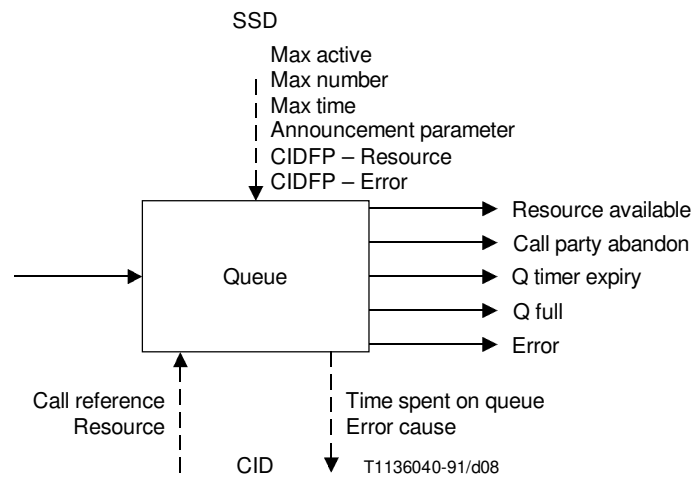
SSD

Max active
Max number
Max time
Announcement parameter
CIDFP – Resource
CIDFP – Error

Queue

Resource available
Call party abandon
Q timer expiry
Q full
Error

Call reference
Resource

Time spent on queue
Error cause

CID

T1136040-91/d08